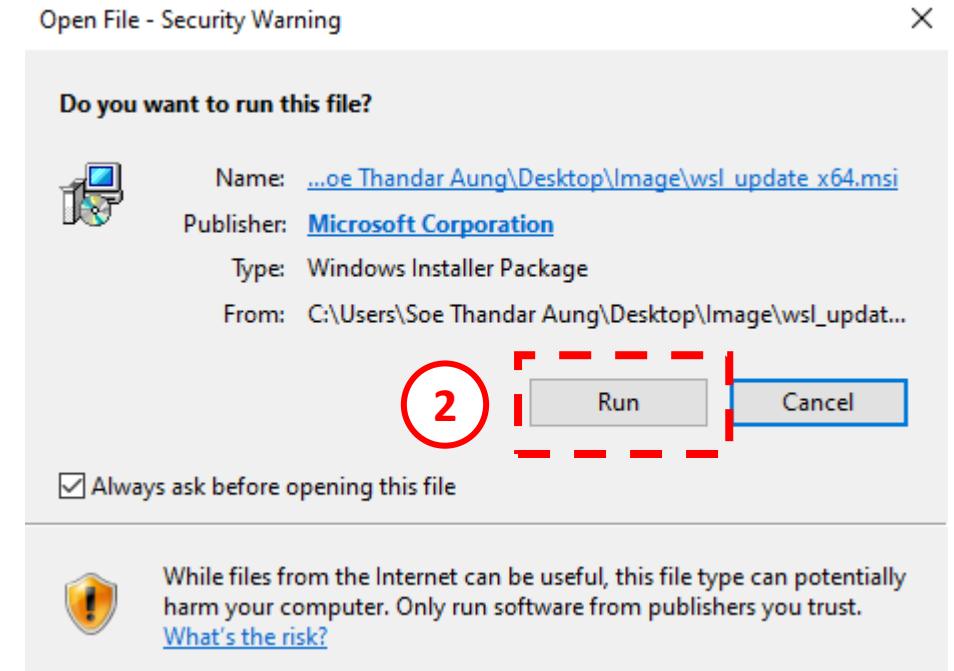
Open File - Security Warning

Do you want to run this file?

Name: ...oe Thandar Aung\Desktop\Image\wsl_update_x64.msi

Publisher: Microsoft Corporation

Type: Windows Installer Package

From: C:\Users\Soe Thandar Aung\Desktop\Image\wsl_updat...

2

Run

Cancel

Always ask before opening this file

While files from the Internet can be useful, this file type can potentially harm your computer. Only run software from publishers you trust. What's the risk?